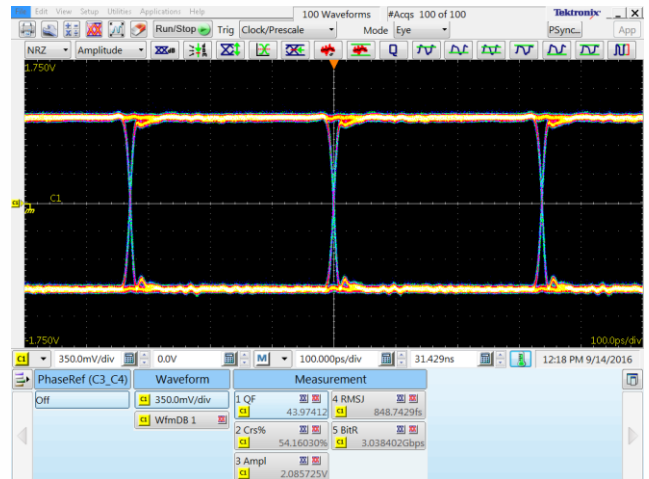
File Edit View Setup Utilities Applications Help
100 Waveforms #Acqs 100 of 100
Tektronix
Run/Stop Trig Clock/Prescale Mode Eye PSync... App
NRZ Amplitude
1.750V
C1
-1.750V
100.0ps/div
C1 350.0mV/div 0.0V M 100.000ps/div 31.429ns 12:18 PM 9/14/2016
PhaseRef (C3_C4) Waveform Measurement
Off C1 350.0mV/div 1 QF C1 43.97412 4 RMSJ C1 848.7429fs
C1 WfmDB 1 2 Crs% C1 54.16030% 5 BitR C1 3.038402Gbps
3 Ampl C1 2.085725V